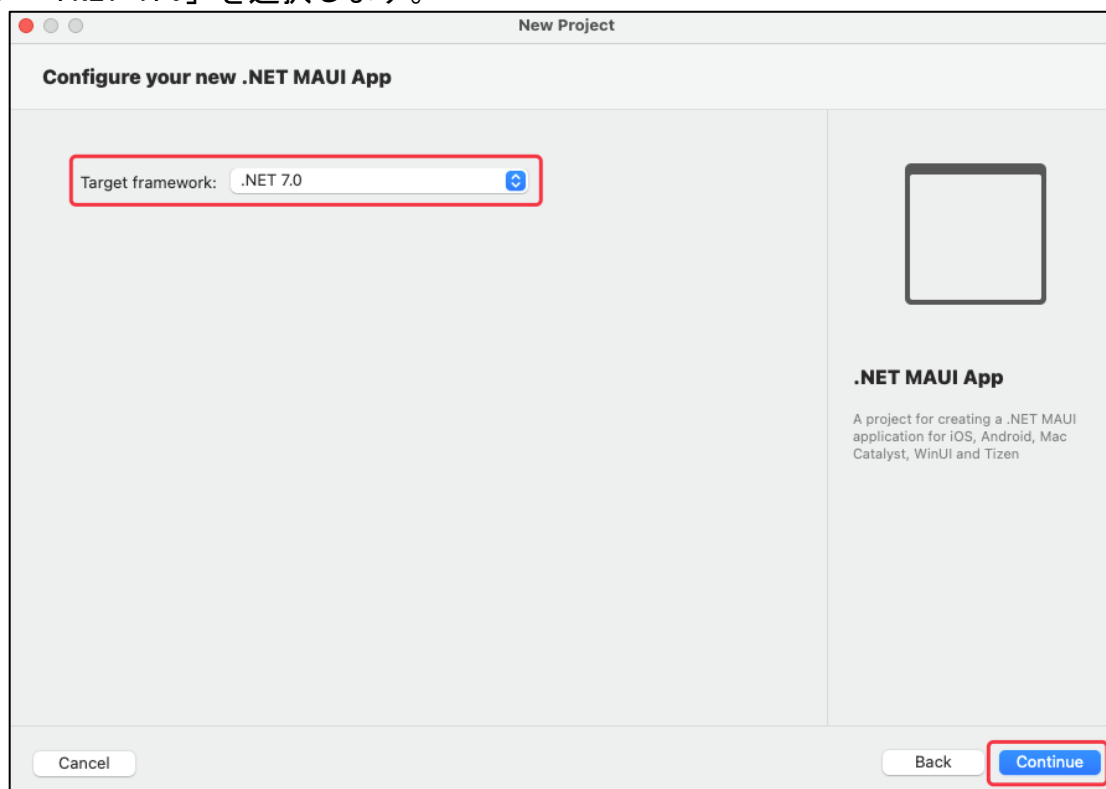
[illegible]を選択します。

New Project

Configure your new .NET MAUI App

Target framework: .NET 7.0

.NET MAUI App

A project for creating a .NET MAUI application for iOS, Android, Mac Catalyst, WinUI and Tizen

Cancel

Back

Continue